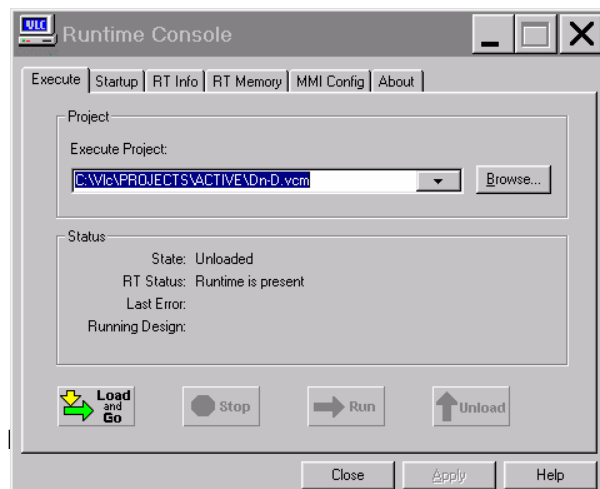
VLC Runtime Console

Execute | Startup | RT Info | RT Memory | MMI Config | About

Project

Execute Project:

C:\Vlc\PROJECTS\ACTIVE\Dn-D.vcm

Browse...

Status

State: Unloaded

RT Status: Runtime is present

Last Error:

Running Design:

Load and Go

Stop

Run

Unload

Close

Apply

Help